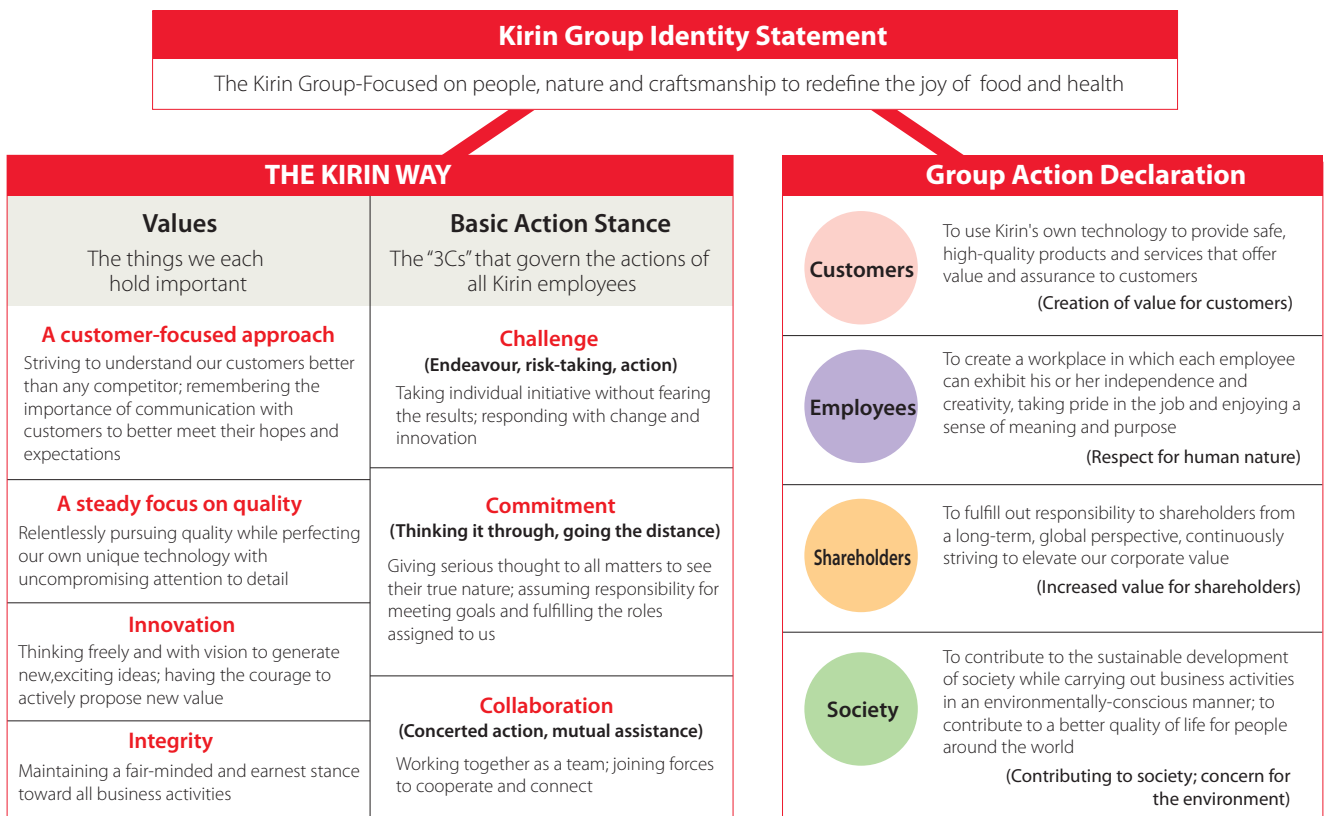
Kirin Group Identity Statement

The Kirin Group-Focused on people, nature and craftsmanship to redefine the joy of food and health

THE KIRIN WAY

Values
The things we each hold important

A customer-focused approach
Striving to understand our customers better than any competitor; remembering the importance of communication with customers to better meet their hopes and expectations

A steady focus on quality
Relentlessly pursuing quality while perfecting our own unique technology with uncompromising attention to detail

Innovation
Thinking freely and with vision to generate new,exciting ideas; having the courage to actively propose new value

Integrity
Maintaining a fair-minded and earnest stance toward all business activities

Basic Action Stance
The "3Cs" that govern the actions of all Kirin employees

Challenge
(Endeavour, risk-taking, action)
Taking individual initiative without fearing the results; responding with change and innovation

Commitment
(Thinking it through, going the distance)
Giving serious thought to all matters to see their true nature; assuming responsibility for meeting goals and fulfilling the roles assigned to us

Collaboration
(Concerted action, mutual assistance)
Working together as a team; joining forces to cooperate and connect

Group Action Declaration

Customers
To use Kirin's own technology to provide safe, high-quality products and services that offer value and assurance to customers
(Creation of value for customers)

Employees
To create a workplace in which each employee can exhibit his or her independence and creativity, taking pride in the job and enjoying a sense of meaning and purpose
(Respect for human nature)

Shareholders
To fulfill out responsibility to shareholders from a long-term, global perspective, continuously striving to elevate our corporate value
(Increased value for shareholders)

Society
To contribute to the sustainable development of society while carrying out business activities in an environmentally-conscious manner; to contribute to a better quality of life for people around the world
(Contributing to society; concern for the environment)